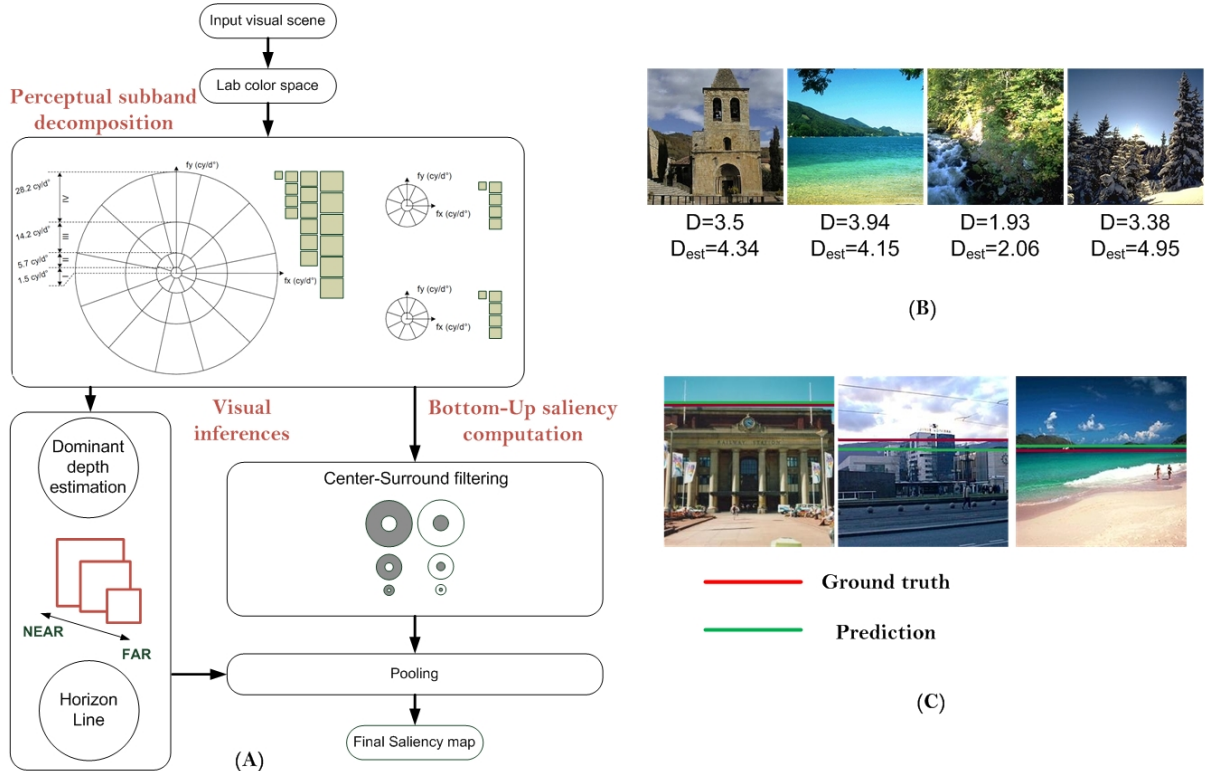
Input visual scene

Lab color space

Perceptual subband decomposition

fy (cy/d°)

28.2 cy/d°

IV

14.2 cy/d°

III

5.7 cy/d°

II

1.5 cy/d°

I

fx (cy/d°)

fy (cy/d°)

fx (cy/d°)

fy (cy/d°)

fx (cy/d°)

Visual inferences

Bottom-Up saliency computation

Dominant depth estimation

NEAR

FAR

Horizon Line

Center-Surround filtering

Pooling

Final Saliency map

(A)

D=3.5
$D_{est}$=4.34

D=3.94
$D_{est}$=4.15

D=1.93
$D_{est}$=2.06

D=3.38
$D_{est}$=4.95

(B)

Ground truth

Prediction

(C)